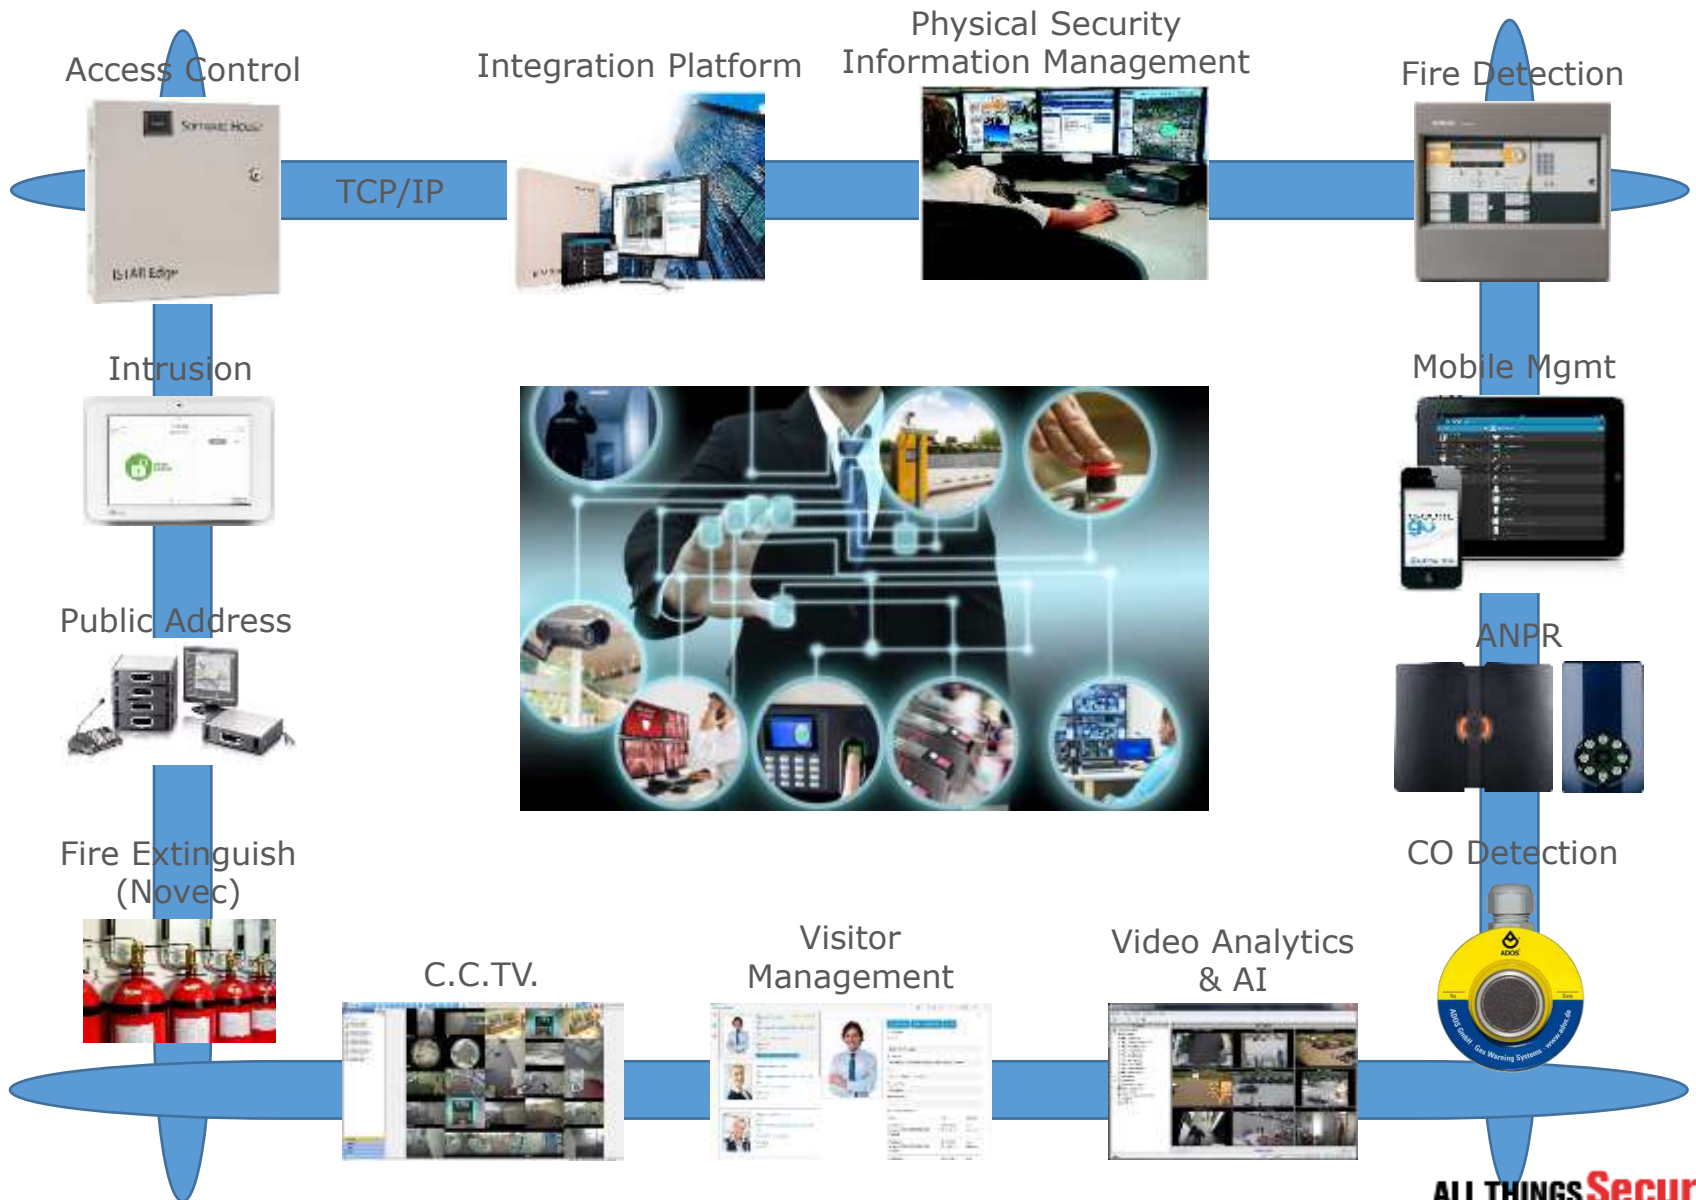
Access Control

Integration Platform

Physical Security Information Management

Fire Detection

TCP/IP

Software House

iSTAR Edge

Intrusion

Mobile Mgmt

Public Address

ANPR

Fire Extinguish (Novec)

CO Detection

C.C.TV.

Visitor Management

Video Analytics & AI

ADOS

ALL THINGS Secur